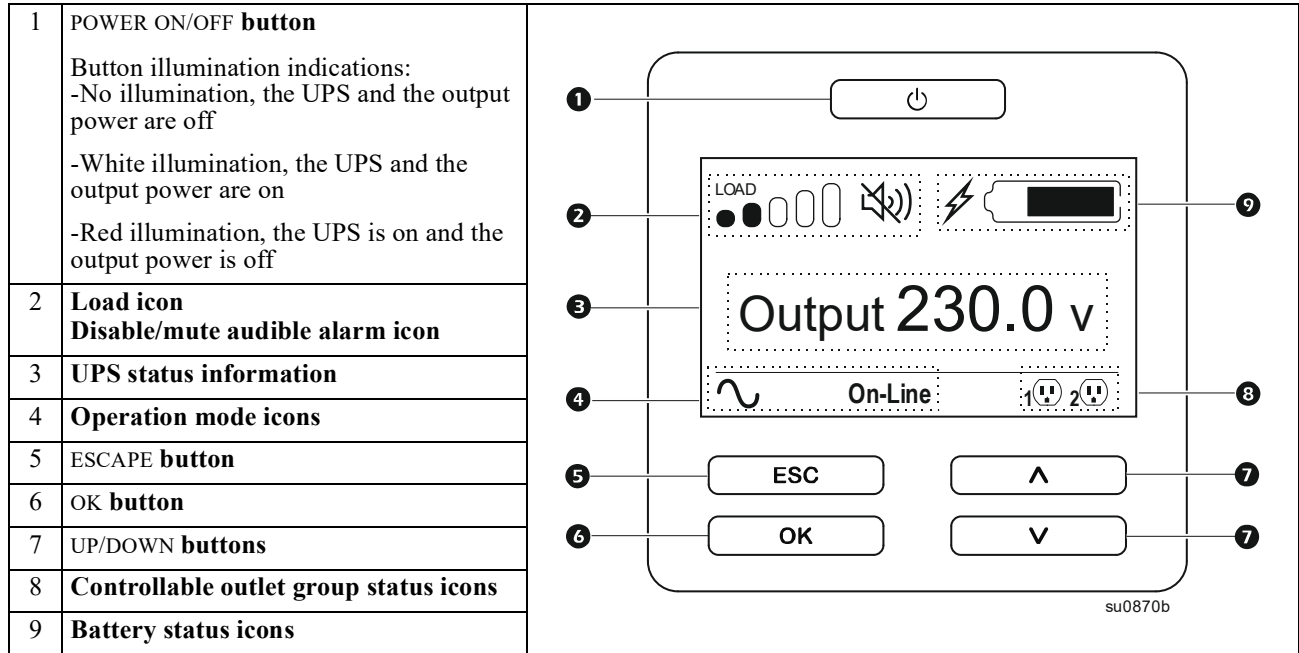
| | |
|---|---|
| 1 | POWER ON/OFF **button**<br>Button illumination indications:<br>-No illumination, the UPS and the output power are off<br>-White illumination, the UPS and the output power are on<br>-Red illumination, the UPS is on and the output power is off |
| 2 | **Load icon**<br>**Disable/mute audible alarm icon** |
| 3 | **UPS status information** |
| 4 | **Operation mode icons** |
| 5 | ESCAPE **button** |
| 6 | OK **button** |
| 7 | UP/DOWN **buttons** |
| 8 | **Controllable outlet group status icons** |
| 9 | **Battery status icons** |

❶
❷ LOAD
❸ Output 230.0 v
❹ On-Line
❺ ESC
❻ OK
❼
❼
❽ 1 2
❾

su0870b